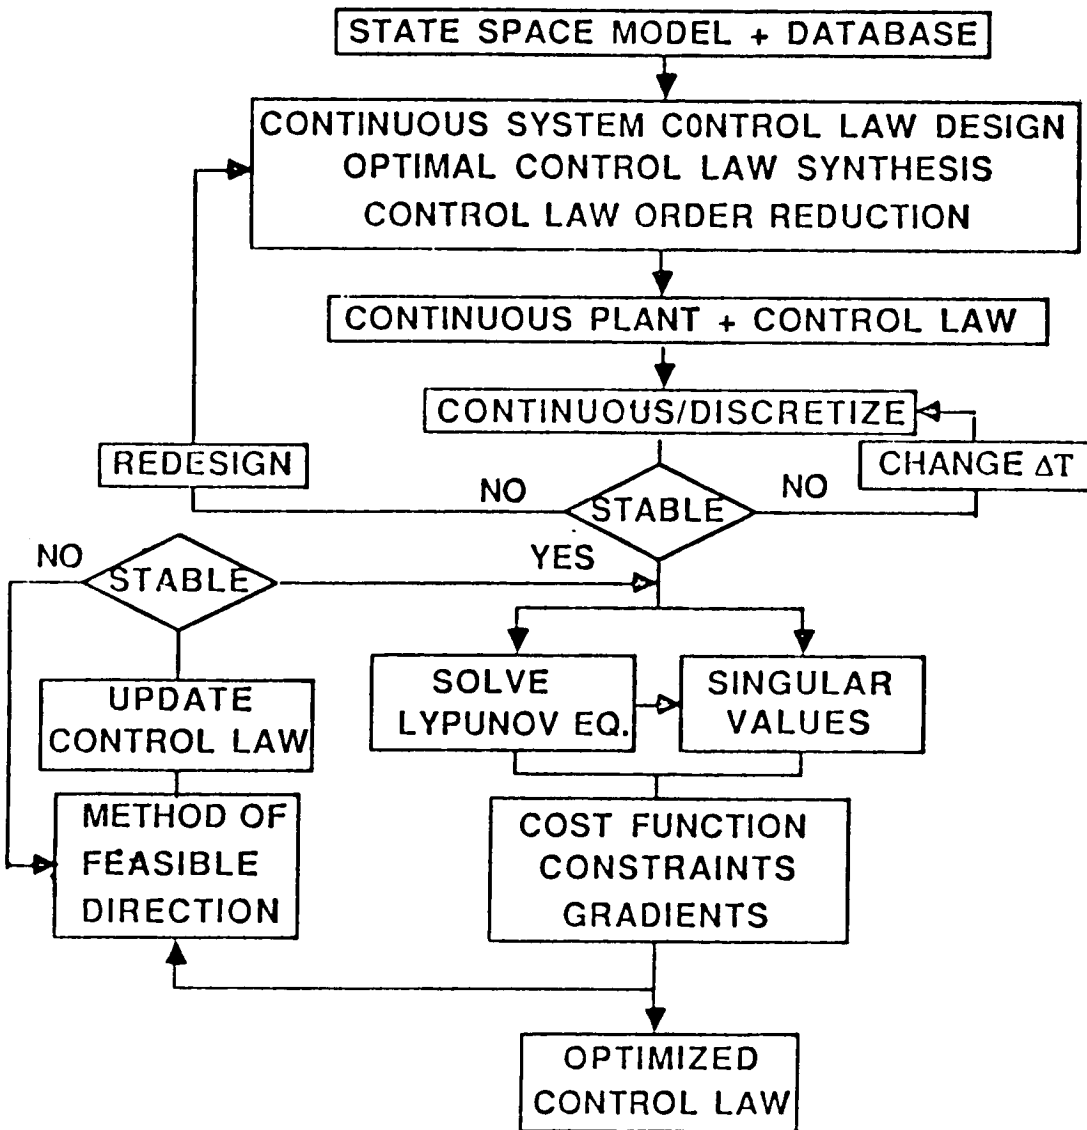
STATE SPACE MODEL + DATABASE

CONTINUOUS SYSTEM C0NTROL LAW DESIGN
OPTIMAL CONTROL LAW SYNTHESIS
CONTROL LAW ORDER REDUCTION

CONTINUOUS PLANT + CONTROL LAW

CONTINUOUS/DISCRETIZE

REDESIGN

CHANGE $\Delta$T

NO

STABLE

NO

YES

NO

STABLE

SOLVE LYPUNOV EQ.

SINGULAR VALUES

UPDATE CONTROL LAW

METHOD OF FEASIBLE DIRECTION

COST FUNCTION CONSTRAINTS GRADIENTS

OPTIMIZED CONTROL LAW